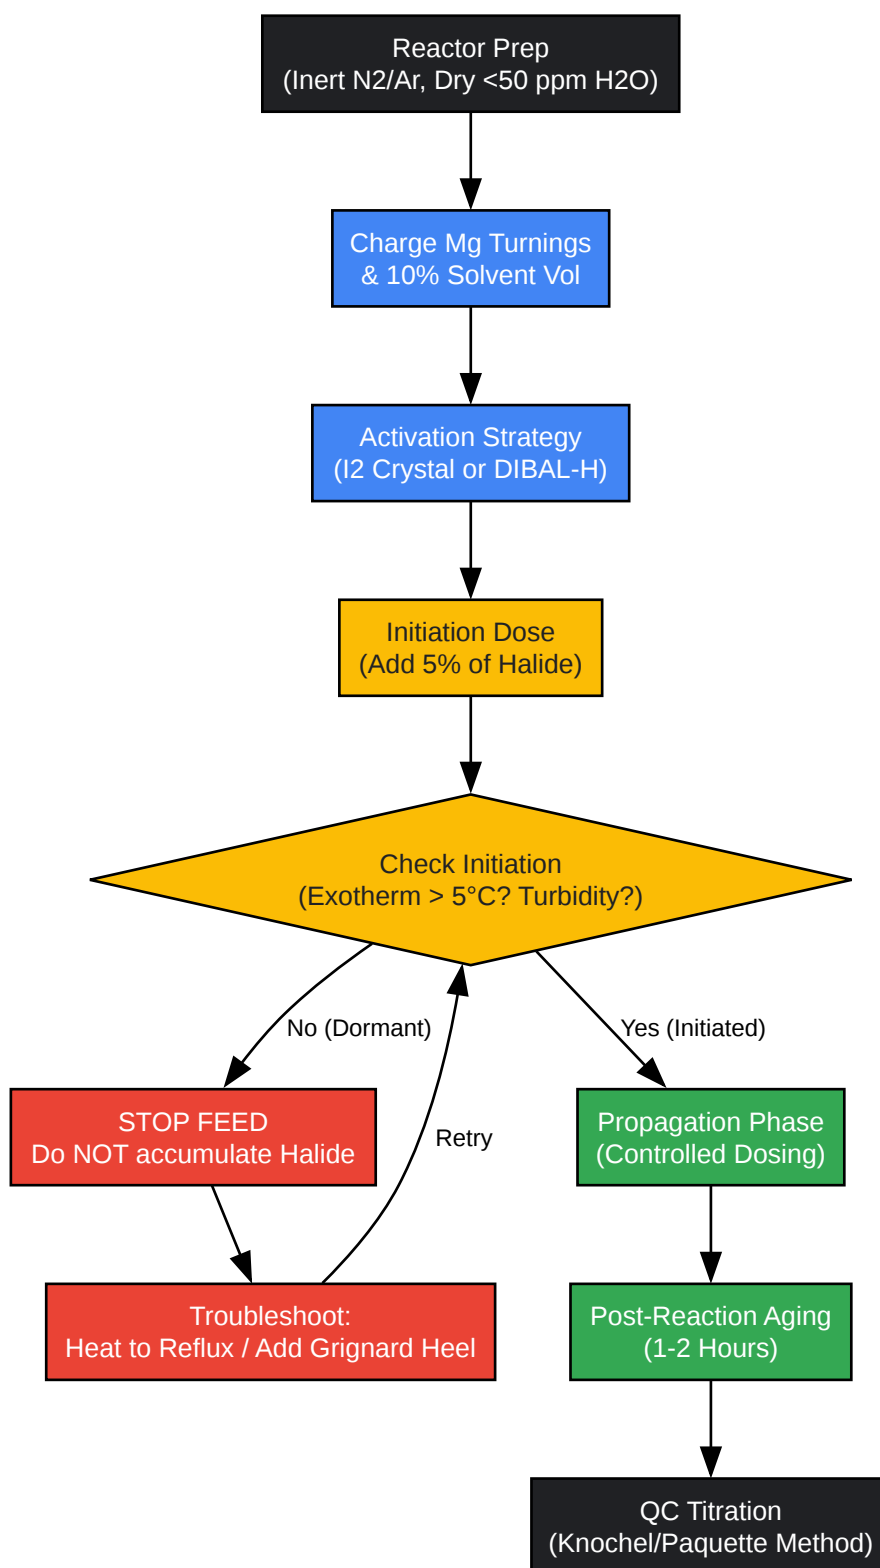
Reactor Prep
(Inert N2/Ar, Dry <50 ppm H2O)

Charge Mg Turnings
& 10% Solvent Vol

Activation Strategy
(I2 Crystal or DIBAL-H)

Initiation Dose
(Add 5% of Halide)

Check Initiation
(Exotherm > 5°C? Turbidity?)

No (Dormant)

Yes (Initiated)

STOP FEED
Do NOT accumulate Halide

Retry

Propagation Phase
(Controlled Dosing)

Troubleshoot:
Heat to Reflux / Add Grignard Heel

Post-Reaction Aging
(1-2 Hours)

QC Titration
(Knochel/Paquette Method)